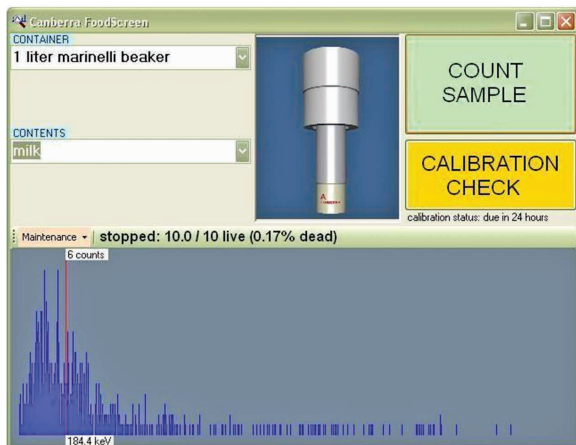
Canberra FoodScreen

CONTAINER
1 liter marinelli beaker

CONTENTS
milk

COUNT SAMPLE

CALIBRATION CHECK

calibration status: due in 24 hours

Maintenance stopped: 10.0 / 10 live (0.17% dead)

6 counts

184.4 keV